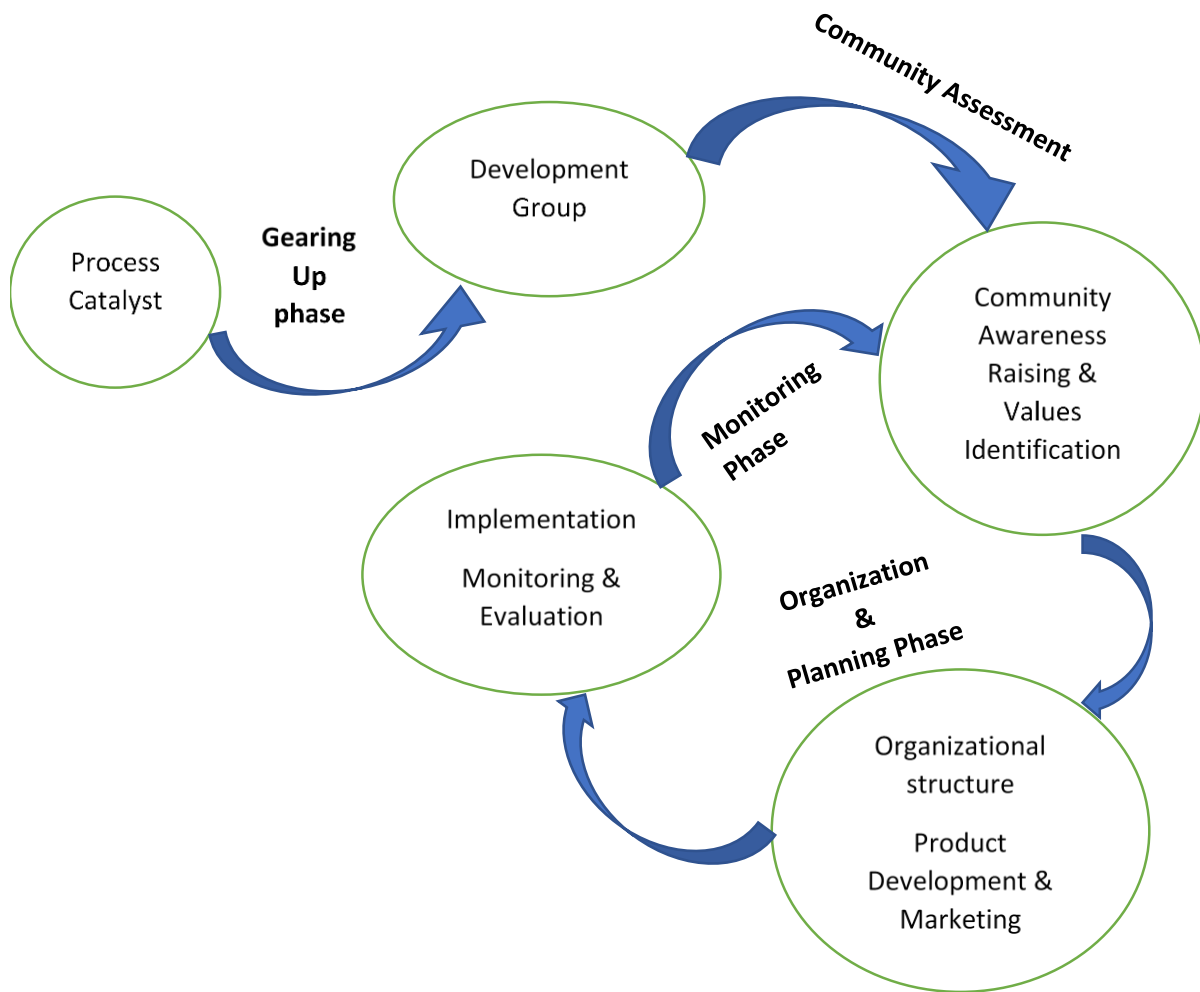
Community Assessment

Development Group

Process Catalyst

Gearing Up phase

Community Awareness Raising & Values Identification

Monitoring Phase

Implementation

Monitoring & Evaluation

Organization & Planning Phase

Organizational structure

Product Development & Marketing